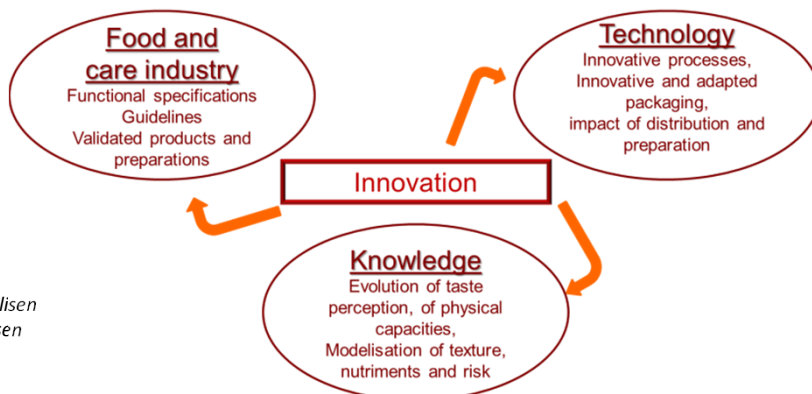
Food and care industry
Functional specifications
Guidelines
Validated products and preparations

Technology
Innovative processes,
Innovative and adapted packaging,
impact of distribution and preparation

Innovation

Knowledge
Evolution of taste perception, of physical capacities,
Modelisation of texture, nutriments and risk

lisen
len